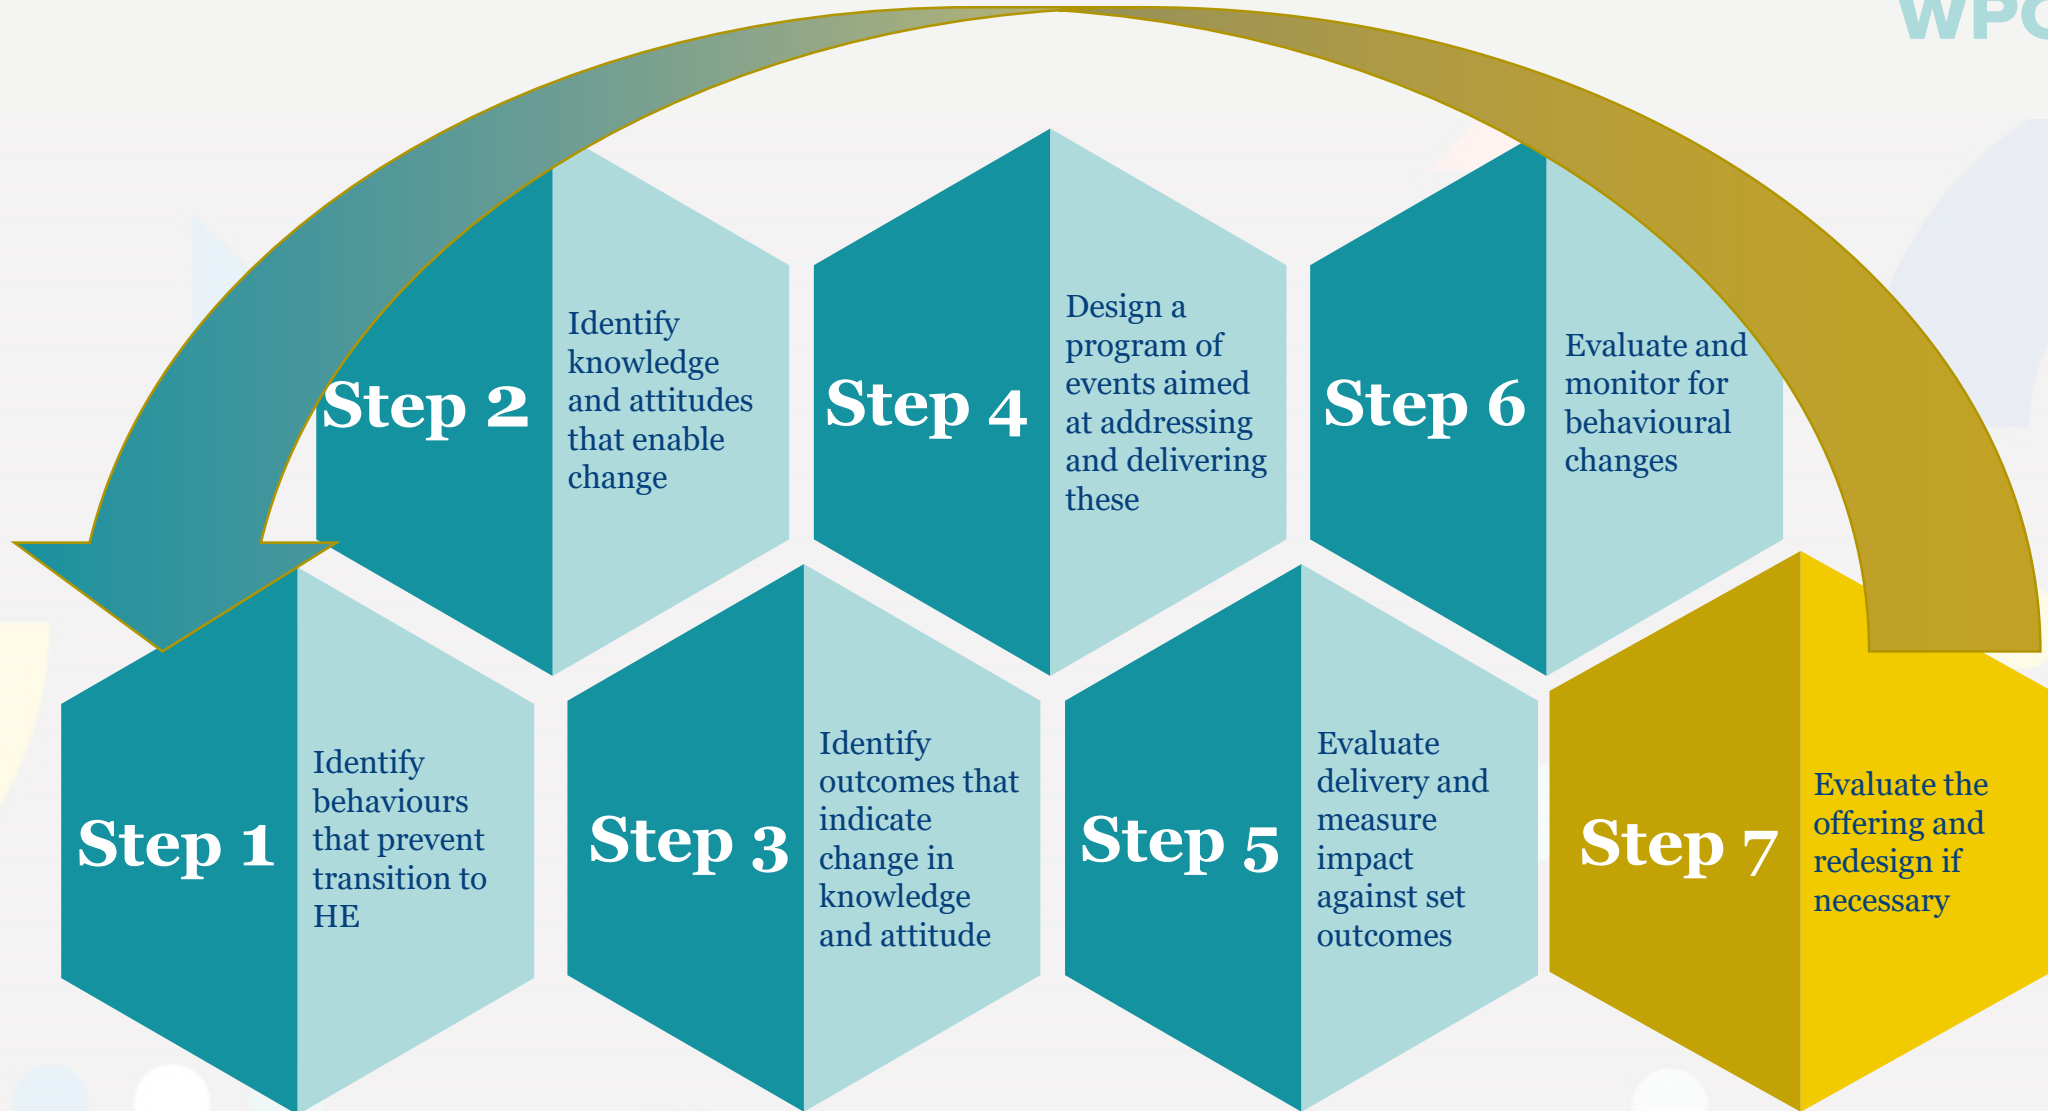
WPC

Step 1
Identify behaviours that prevent transition to HE

Step 2
Identify knowledge and attitudes that enable change

Step 3
Identify outcomes that indicate change in knowledge and attitude

Step 4
Design a program of events aimed at addressing and delivering these

Step 5
Evaluate delivery and measure impact against set outcomes

Step 6
Evaluate and monitor for behavioural changes

Step 7
Evaluate the offering and redesign if necessary